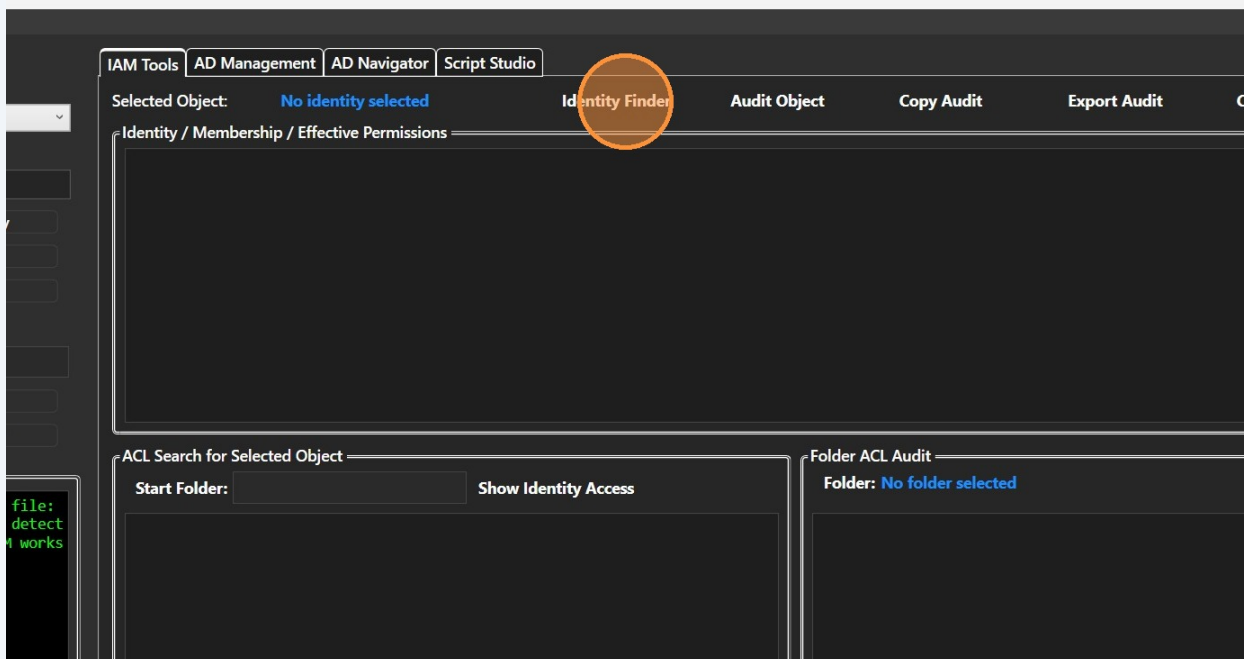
IAM Tools | AD Management | AD Navigator | Script Studio

Selected Object: No identity selected

Identity Finder

Audit Object

Copy Audit

Export Audit

C

Identity / Membership / Effective Permissions

ACL Search for Selected Object

Start Folder:

Show Identity Access

Folder ACL Audit

Folder: No folder selected

y

file:
detect
M works